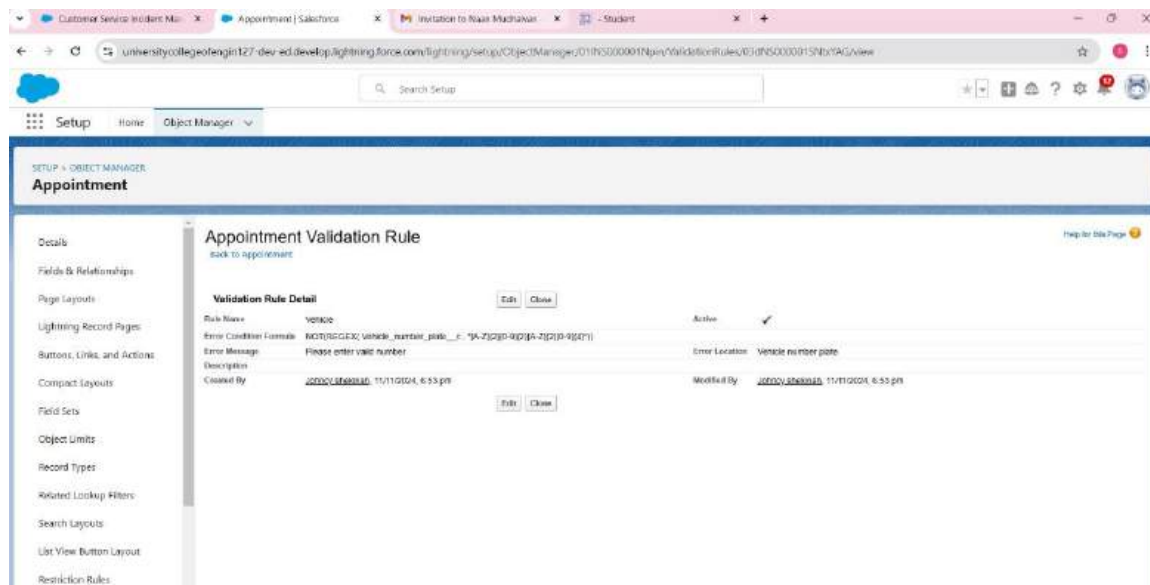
Customer Service Incident Ma... × Appointment | Salesforce × Invitation to Naan Mudhalvan × - Student × +

universitycollegeofengin127-dev-ed.develop.lightning.force.com/lightning/setup/ObjectManager/01INS000001Npen/ValidationRules/03dNS000001SNbYAG/view

Search Setup

Setup Home Object Manager

SETUP > OBJECT MANAGER
Appointment

Details
Fields & Relationships
Page Layouts
Lightning Record Pages
Buttons, Links, and Actions
Compact Layouts
Field Sets
Object Limits
Record Types
Related Lookup Filters
Search Layouts
List View Button Layout
Restriction Rules

Appointment Validation Rule
Back to Appointment

Help for this Page

Validation Rule Detail
Edit Clone

| | | | |
|---|---|---|---|
| Rule Name | Vehicle | Active | ✓ |
| Error Condition Formula | NOT(REGEX( Vehicle_number_plate__c , "[A-Z]{2}[0-9]{2}[A-Z]{2}[0-9]{4}")) | | |
| Error Message | Please enter valid number | Error Location | Vehicle number plate |
| Description | | | |
| Created By | Johncy shekinah, 11/11/2024, 6:53 pm | Modified By | Johncy shekinah, 11/11/2024, 6:53 pm |

Edit Clone